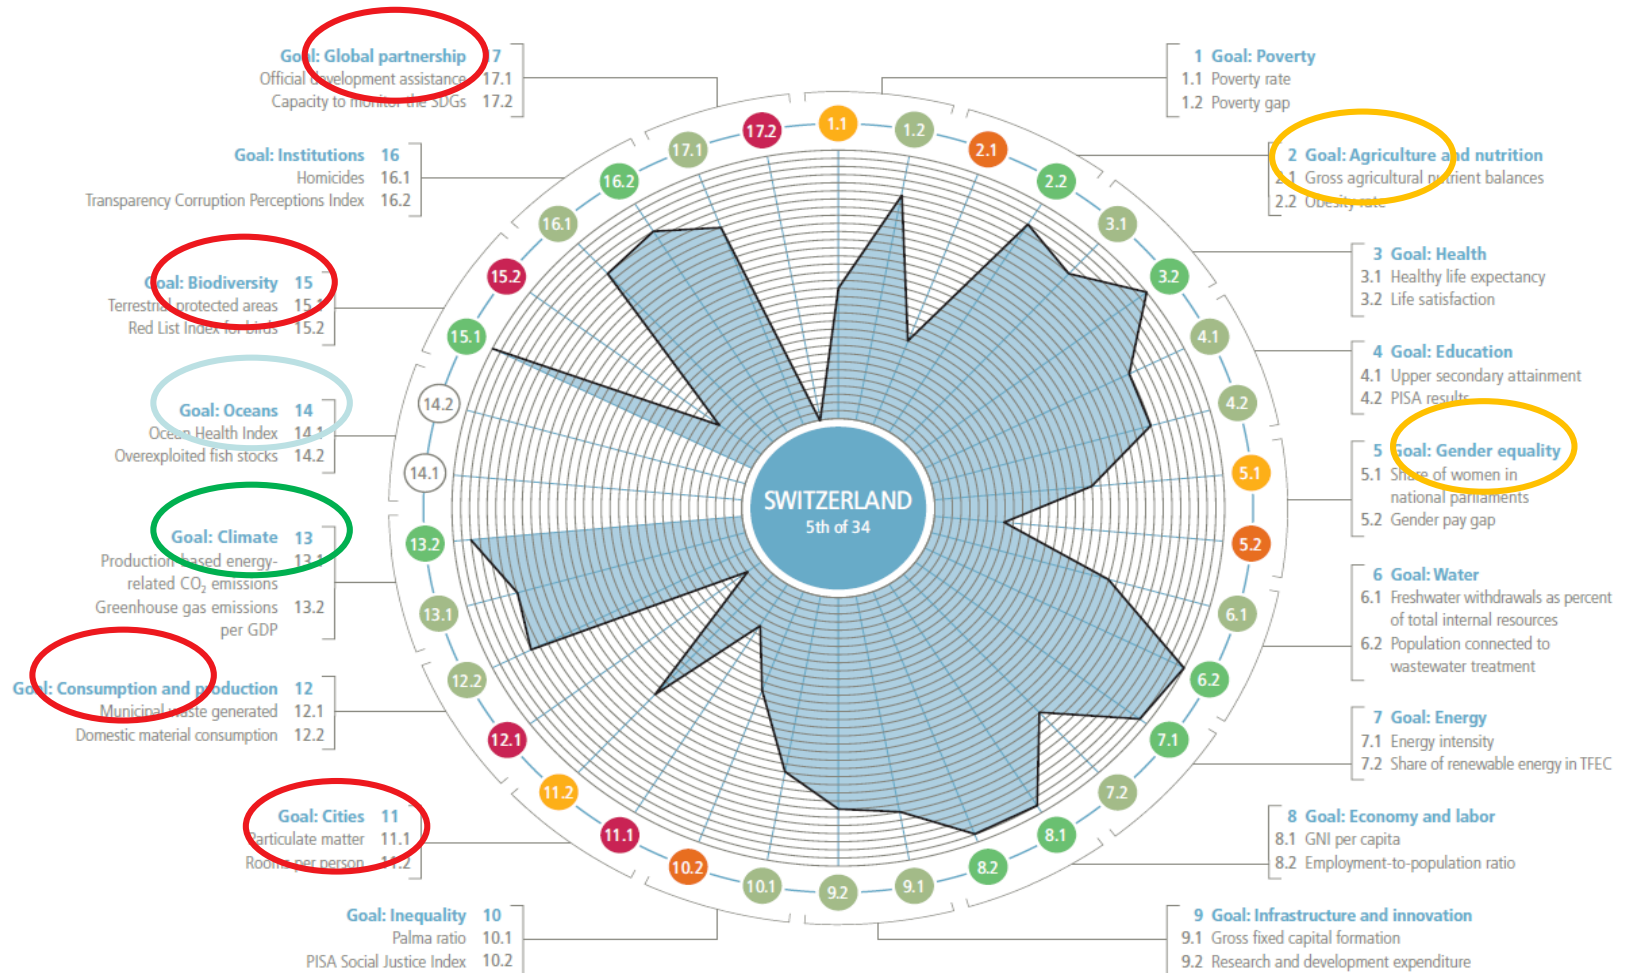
Goal: Global partnership 17
Official development assistance 17.1
Capacity to monitor the SDGs 17.2

Goal: Institutions 16
Homicides 16.1
Transparency Corruption Perceptions Index 16.2

Goal: Biodiversity 15
Terrestrial protected areas 15.1
Red List Index for birds 15.2

Goal: Oceans 14
Ocean Health Index 14.1
Overexploited fish stocks 14.2

Goal: Climate 13
Production-based energy-related $CO_2$ emissions 13.1
Greenhouse gas emissions per GDP 13.2

Goal: Consumption and production 12
Municipal waste generated 12.1
Domestic material consumption 12.2

Goal: Cities 11
Particulate matter 11.1
Rooms per person 11.2

Goal: Inequality 10
Palma ratio 10.1
PISA Social Justice Index 10.2

1 Goal: Poverty
1.1 Poverty rate
1.2 Poverty gap

2 Goal: Agriculture and nutrition
2.1 Gross agricultural nutrient balances
2.2 Obesity rate

3 Goal: Health
3.1 Healthy life expectancy
3.2 Life satisfaction

4 Goal: Education
4.1 Upper secondary attainment
4.2 PISA results

5 Goal: Gender equality
5.1 Share of women in national parliaments
5.2 Gender pay gap

6 Goal: Water
6.1 Freshwater withdrawals as percent of total internal resources
6.2 Population connected to wastewater treatment

7 Goal: Energy
7.1 Energy intensity
7.2 Share of renewable energy in TFEC

8 Goal: Economy and labor
8.1 GNI per capita
8.2 Employment-to-population ratio

9 Goal: Infrastructure and innovation
9.1 Gross fixed capital formation
9.2 Research and development expenditure

1.1 1.2 2.1 2.2 3.1 3.2 4.1 4.2 5.1 5.2 6.1 6.2 7.1 7.2 8.1 8.2 9.1 9.2 10.1 10.2 11.1 11.2 12.1 12.2 13.1 13.2 14.1 14.2 15.1 15.2 16.1 16.2 17.1 17.2

SWITZERLAND
5th of 34